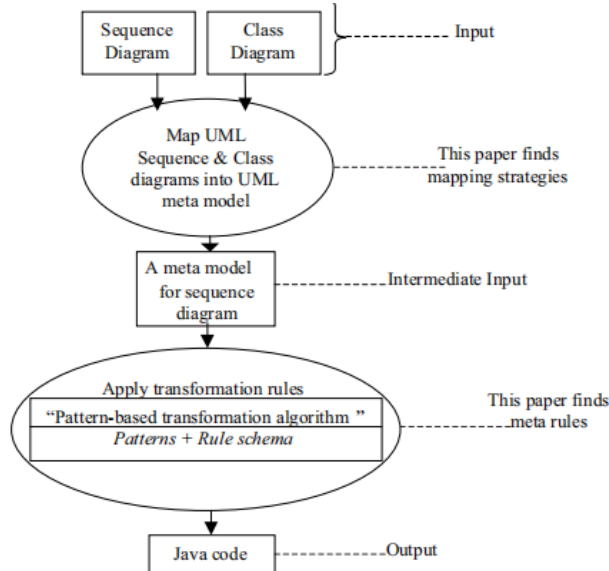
Sequence Diagram

Class Diagram

Input

Map UML Sequence & Class diagrams into UML meta model

This paper finds mapping strategies

A meta model for sequence diagram

Intermediate Input

Apply transformation rules

“Pattern-based transformation algorithm ”

*Patterns + Rule schema*

This paper finds meta rules

Java code

Output